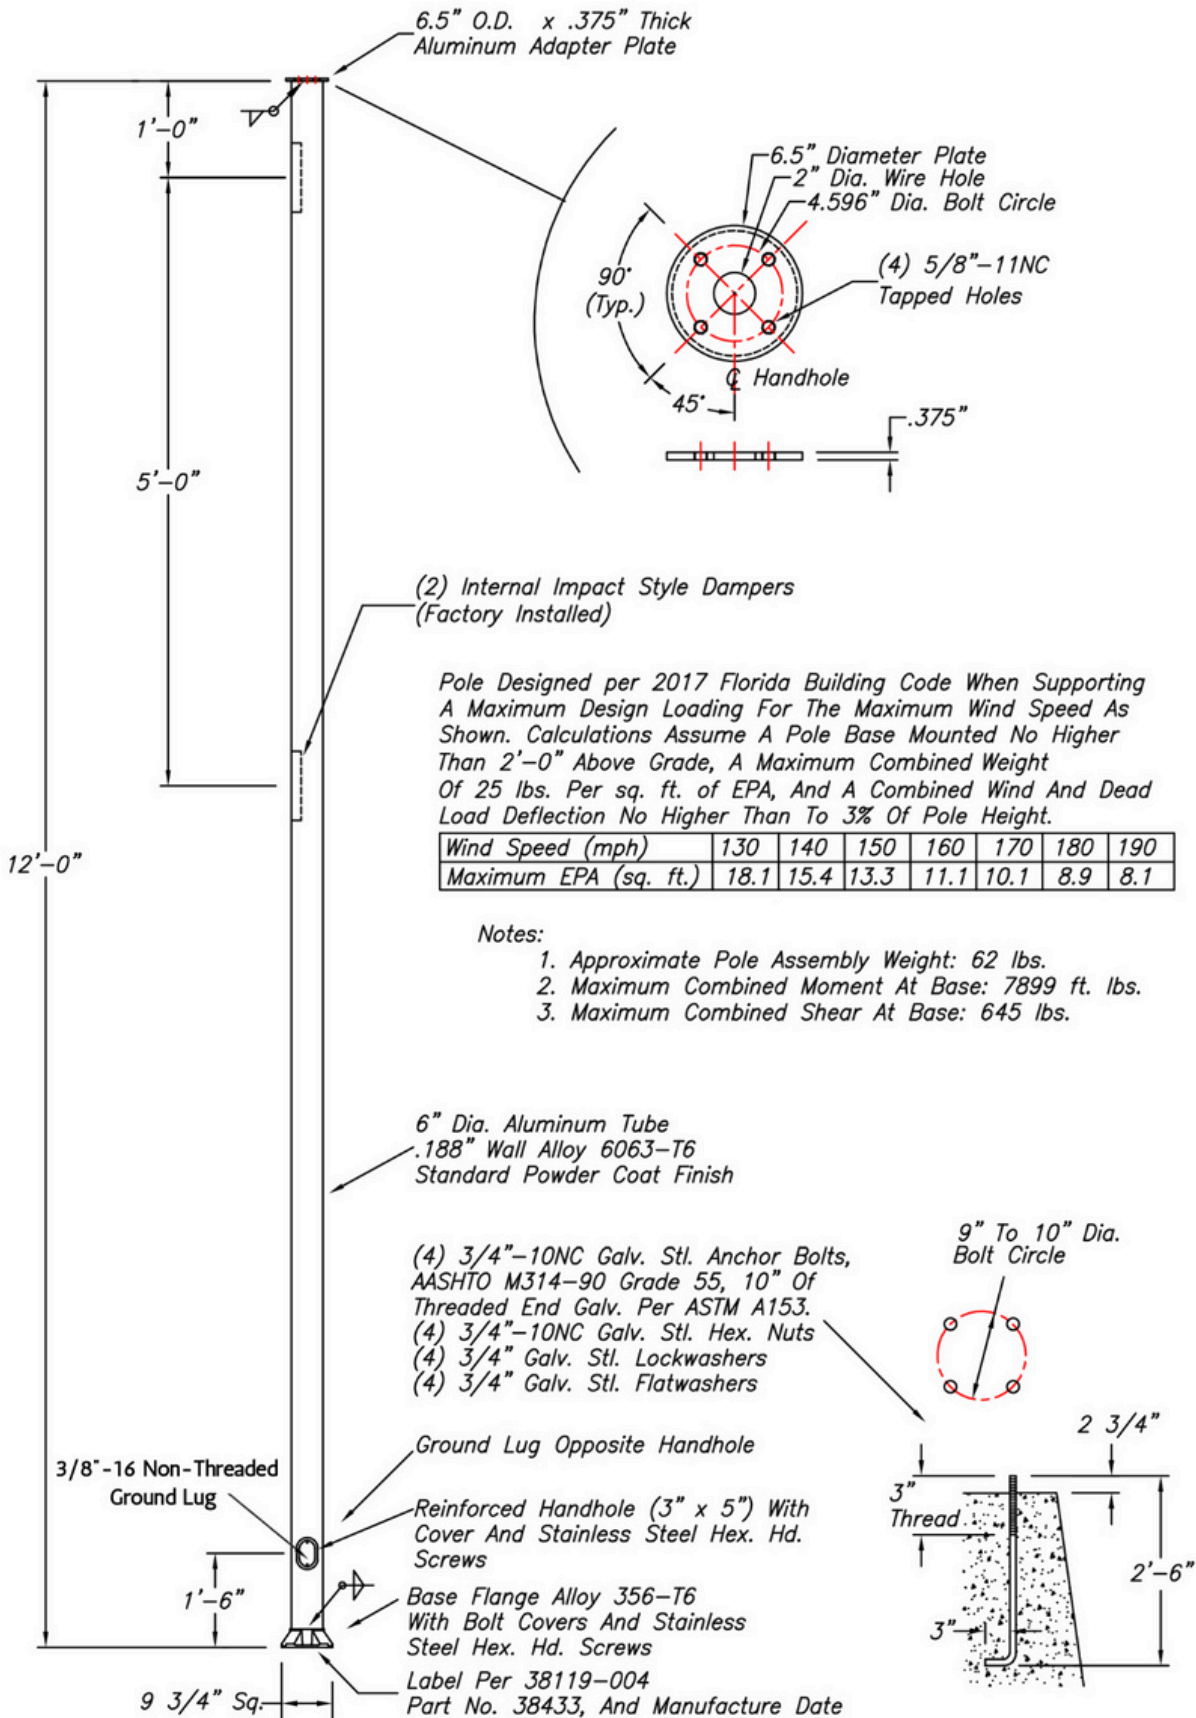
6.5" O.D. x .375" Thick
Aluminum Adapter Plate

1'–0"

6.5" Diameter Plate
2" Dia. Wire Hole
4.596" Dia. Bolt Circle

90° (Typ.)

(4) 5/8"–11NC
Tapped Holes

℄ Handhole

45°

.375"

5'–0"

(2) Internal Impact Style Dampers
(Factory Installed)

Pole Designed per 2017 Florida Building Code When Supporting A Maximum Design Loading For The Maximum Wind Speed As Shown. Calculations Assume A Pole Base Mounted No Higher Than 2'–0" Above Grade, A Maximum Combined Weight Of 25 lbs. Per sq. ft. of EPA, And A Combined Wind And Dead Load Deflection No Higher Than To 3% Of Pole Height.

| Wind Speed (mph) | 130 | 140 | 150 | 160 | 170 | 180 | 190 |
|---|---|---|---|---|---|---|---|
| Maximum EPA (sq. ft.) | 18.1 | 15.4 | 13.3 | 11.1 | 10.1 | 8.9 | 8.1 |

12'–0"

Notes:
1. Approximate Pole Assembly Weight: 62 lbs.
2. Maximum Combined Moment At Base: 7899 ft. lbs.
3. Maximum Combined Shear At Base: 645 lbs.

6" Dia. Aluminum Tube
.188" Wall Alloy 6063–T6
Standard Powder Coat Finish

9" To 10" Dia.
Bolt Circle

(4) 3/4"–10NC Galv. Stl. Anchor Bolts, AASHTO M314–90 Grade 55, 10" Of Threaded End Galv. Per ASTM A153.
(4) 3/4"–10NC Galv. Stl. Hex. Nuts
(4) 3/4" Galv. Stl. Lockwashers
(4) 3/4" Galv. Stl. Flatwashers

Ground Lug Opposite Handhole

2 3/4"

3/8"-16 Non-Threaded
Ground Lug

3"
Thread

Reinforced Handhole (3" x 5") With Cover And Stainless Steel Hex. Hd. Screws

2'–6"

1'–6"

Base Flange Alloy 356–T6
With Bolt Covers And Stainless
Steel Hex. Hd. Screws

3"

9 3/4" Sq.

Label Per 38119–004
Part No. 38433, And Manufacture Date